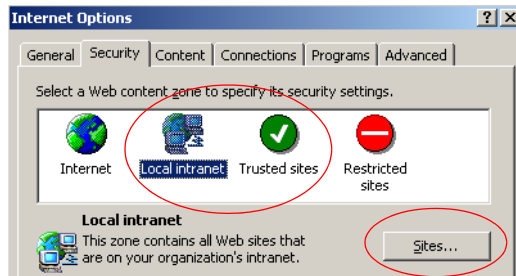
Internet Options

? X

General Security Content Connections Programs Advanced

Select a Web content zone to specify its security settings.

Internet Local intranet Trusted sites Restricted sites

Local intranet

This zone contains all Web sites that are on your organization's intranet.

Sites...